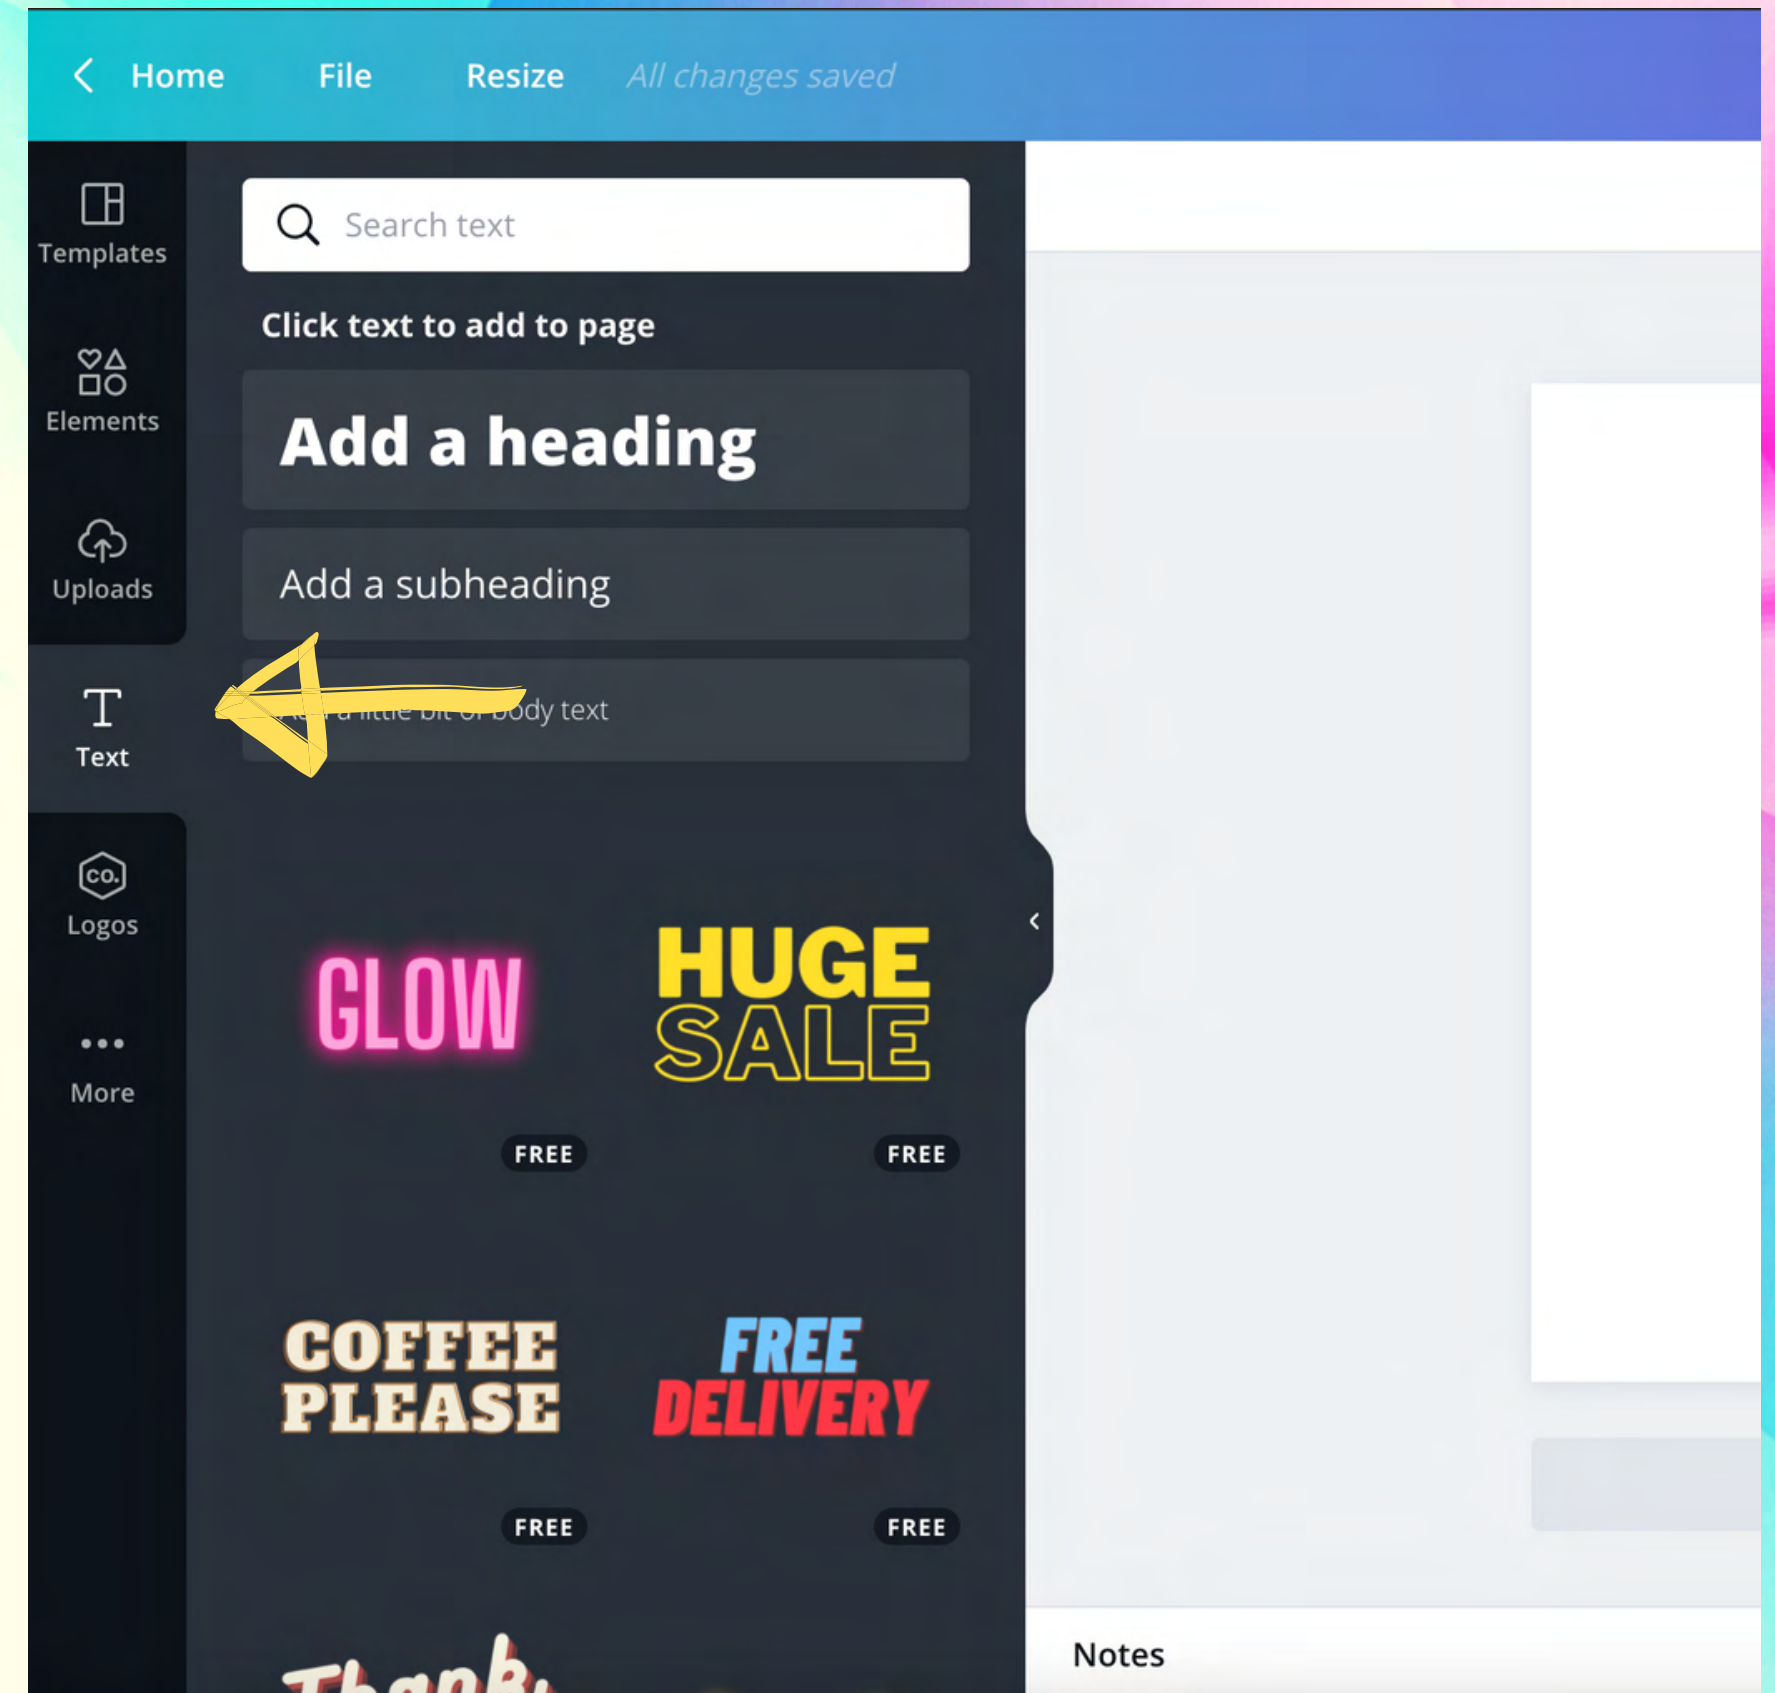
Home File Resize All changes saved

Templates

Elements

Uploads

Text

Logos

More

Search text

Click text to add to page

Add a heading

Add a subheading

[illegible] body text

GLOW

FREE

HUGE SALE

FREE

COFFEE PLEASE

FREE

FREE DELIVERY

FREE

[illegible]

Notes